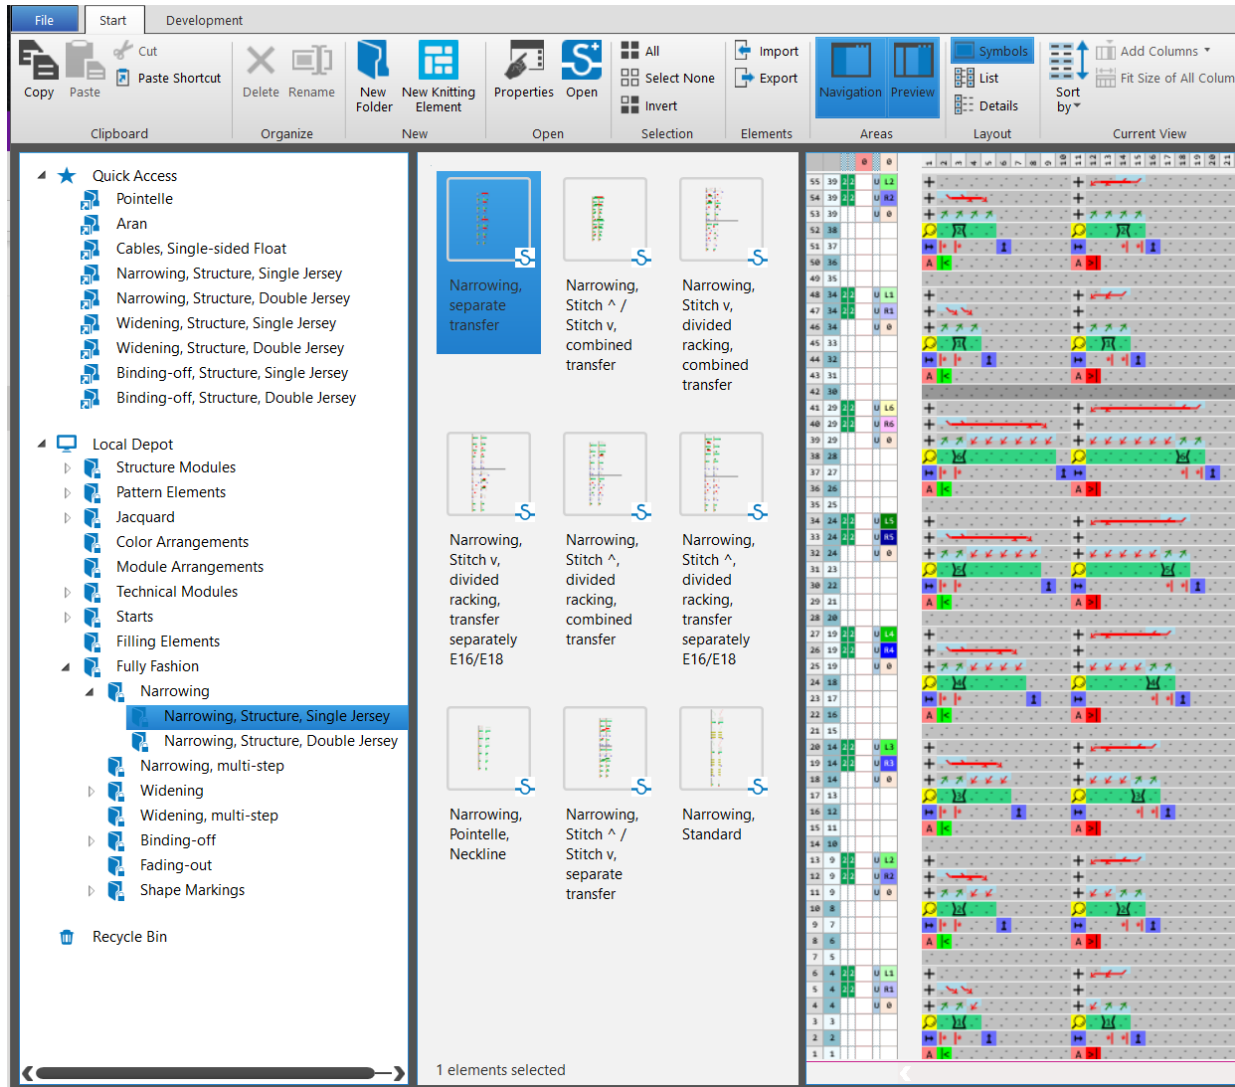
File
Start
Development

Copy
Paste
Cut
Paste Shortcut
Clipboard
Delete
Rename
Organize
New Folder
New Knitting Element
New
Properties
Open
Open
All
Select None
Invert
Selection
Import
Export
Elements
Navigation
Preview
Areas
Symbols
List
Details
Layout
Sort by
Add Columns
Fit Size of All Colum
Current View

Quick Access
Pointelle
Aran
Cables, Single-sided Float
Narrowing, Structure, Single Jersey
Narrowing, Structure, Double Jersey
Widening, Structure, Single Jersey
Widening, Structure, Double Jersey
Binding-off, Structure, Single Jersey
Binding-off, Structure, Double Jersey

Local Depot
Structure Modules
Pattern Elements
Jacquard
Color Arrangements
Module Arrangements
Technical Modules
Starts
Filling Elements
Fully Fashion
Narrowing
Narrowing, Structure, Single Jersey
Narrowing, Structure, Double Jersey
Narrowing, multi-step
Widening
Widening, multi-step
Binding-off
Fading-out
Shape Markings

Recycle Bin

Narrowing, separate transfer
Narrowing, Stitch ^ / Stitch v, combined transfer
Narrowing, Stitch v, divided racking, combined transfer
Narrowing, Stitch v, divided racking, transfer separately E16/E18
Narrowing, Stitch ^, divided racking, combined transfer
Narrowing, Stitch ^, divided racking, transfer separately E16/E18
Narrowing, Pointelle, Neckline
Narrowing, Stitch ^ / Stitch v, separate transfer
Narrowing, Standard

1 elements selected